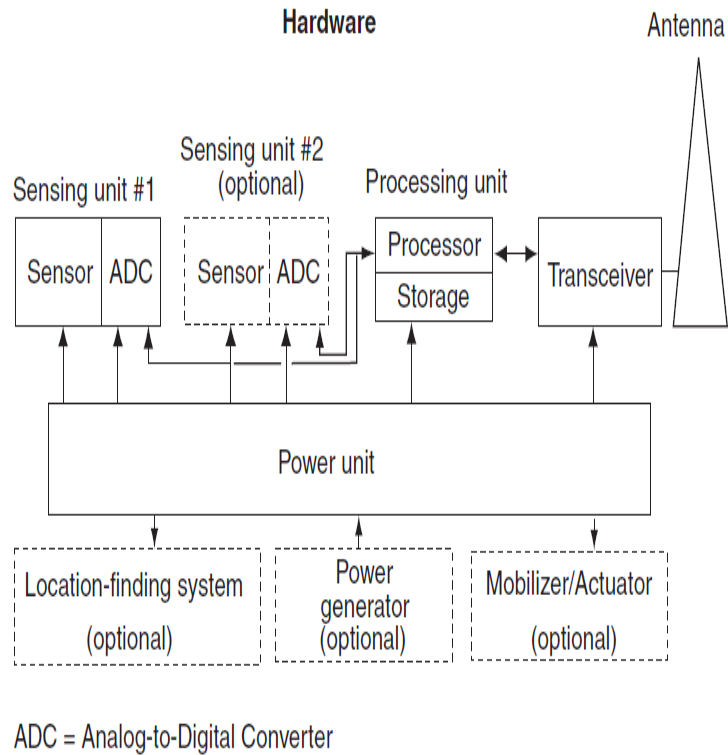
Hardware

Antenna

Sensing unit #2 (optional)

Sensing unit #1

Processing unit

Sensor

ADC

Sensor

ADC

Processor

Storage

Transceiver

Power unit

Location-finding system (optional)

Power generator (optional)

Mobilizer/Actuator (optional)

ADC = Analog-to-Digital Converter